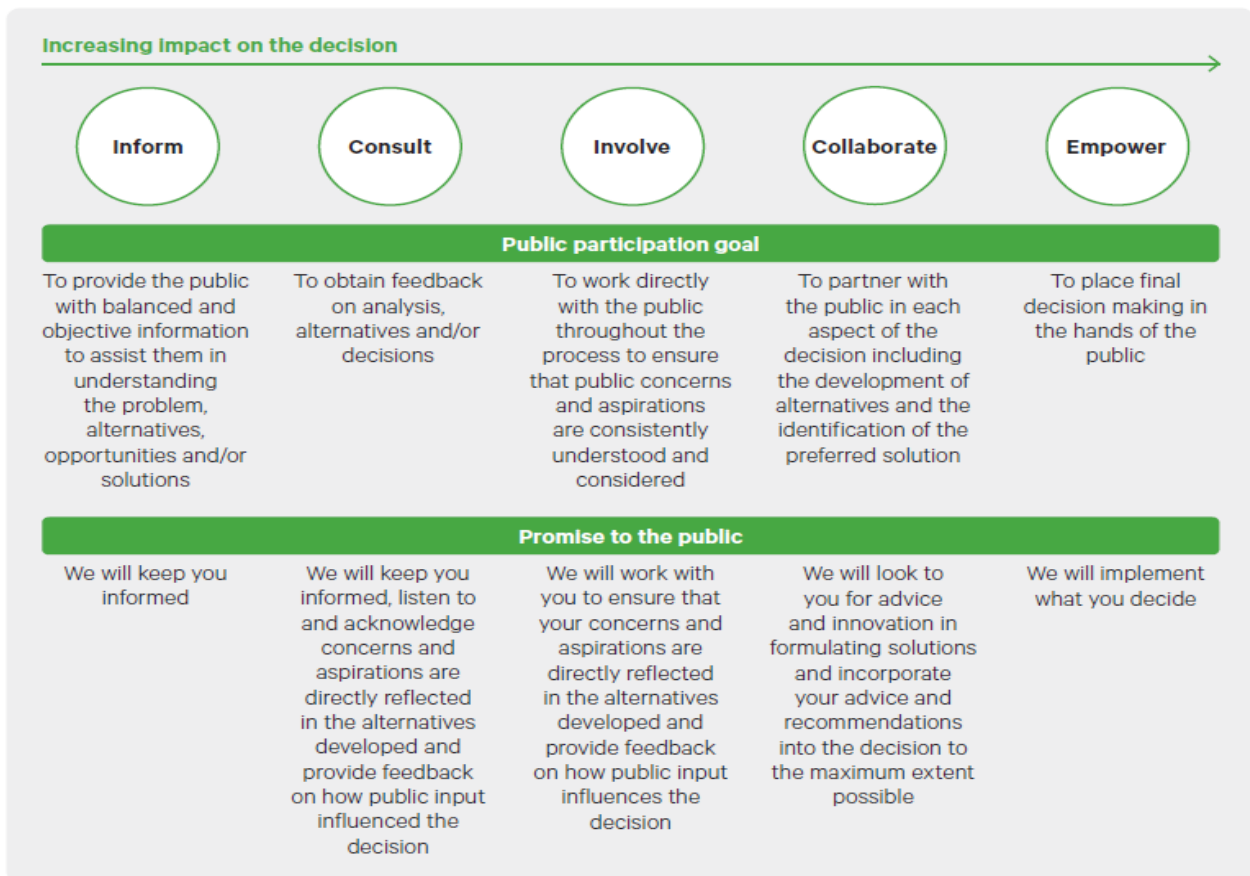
Increasing impact on the decision

Inform

Consult

Involve

Collaborate

Empower

Public participation goal

| Inform | Consult | Involve | Collaborate | Empower |
|---|---|---|---|---|
| To provide the public with balanced and objective information to assist them in understanding the problem, alternatives, opportunities and/or solutions | To obtain feedback on analysis, alternatives and/or decisions | To work directly with the public throughout the process to ensure that public concerns and aspirations are consistently understood and considered | To partner with the public in each aspect of the decision including the development of alternatives and the identification of the preferred solution | To place final decision making in the hands of the public |

Promise to the public

| Inform | Consult | Involve | Collaborate | Empower |
|---|---|---|---|---|
| We will keep you informed | We will keep you informed, listen to and acknowledge concerns and aspirations are directly reflected in the alternatives developed and provide feedback on how public input influenced the decision | We will work with you to ensure that your concerns and aspirations are directly reflected in the alternatives developed and provide feedback on how public input influences the decision | We will look to you for advice and innovation in formulating solutions and incorporate your advice and recommendations into the decision to the maximum extent possible | We will implement what you decide |